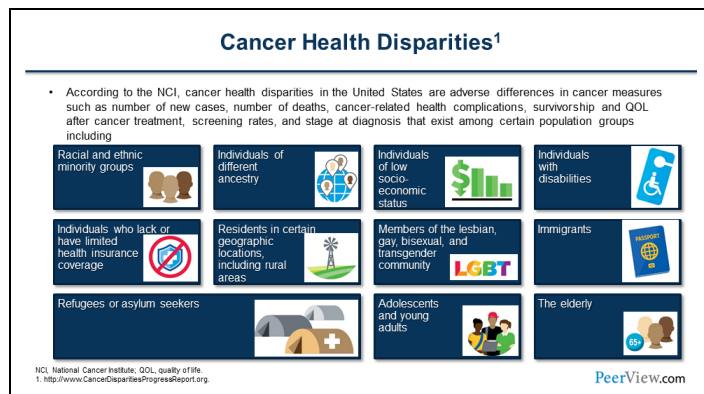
Cancer Health Disparities$^1$

• According to the NCI, cancer health disparities in the United States are adverse differences in cancer measures such as number of new cases, number of deaths, cancer-related health complications, survivorship and QOL after cancer treatment, screening rates, and stage at diagnosis that exist among certain population groups including

Racial and ethnic minority groups

Individuals of different ancestry

Individuals of low socio-economic status

Individuals with disabilities

Individuals who lack or have limited health insurance coverage

Residents in certain geographic locations, including rural areas

Members of the lesbian, gay, bisexual, and transgender community

LGBT

Immigrants

PASSPORT

Refugees or asylum seekers

Adolescents and young adults

The elderly

65+

NCI, National Cancer Institute; QOL, quality of life.
1. http://www.CancerDisparitiesProgressReport.org.

PeerView.com